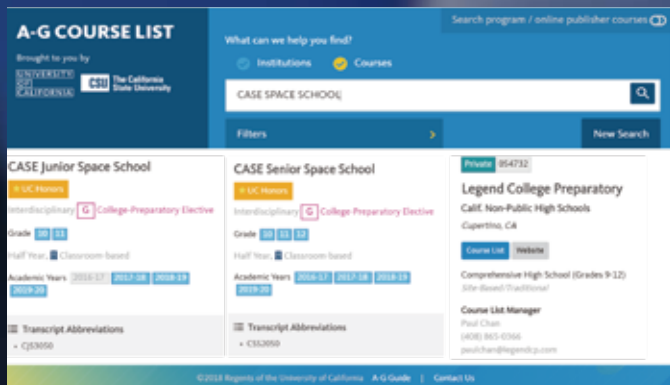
A-G COURSE LIST

Brought to you by

UNIVERSITY OF CALIFORNIA

CSU The California State University

Search program / online publisher courses

What can we help you find?

Institutions

Courses

CASE SPACE SCHOOL

Filters

New Search

CASE Junior Space School

+ UC Honors

Interdisciplinary G College-Preparatory Elective

Grade 10 11

Half Year, Classroom based

Academic Years 2016-17 2017-18 2018-19 2019-20

Transcript Abbreviations

• CJS3050

CASE Senior Space School

+ UC Honors

Interdisciplinary G College Preparatory Elective

Grade 10 11 12

Half Year, Classroom based

Academic Years 2016-17 2017-18 2018-19 2019-20

Transcript Abbreviations

• CSS2050

Private 054732

Legend College Preparatory

Calif. Non-Public High Schools

Cupertino, CA

Course List Website

Comprehensive High School (Grades 9-12)

Site-Based/Traditional

Course List Manager

Paul Chan

(408) 865-0366

paulchan@legendcp.com

©2018 Regents of the University of California A-G Guide | Contact Us